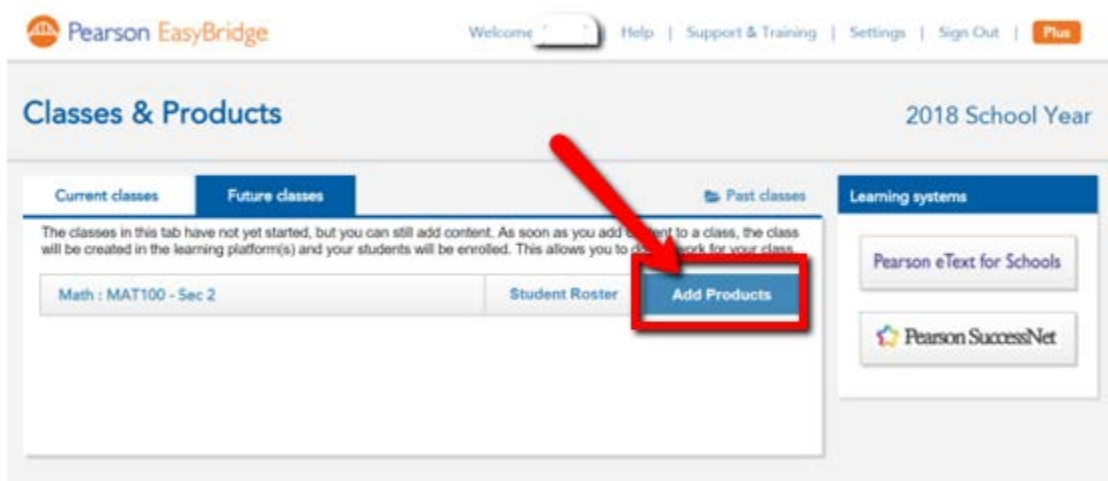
Pearson EasyBridge

Welcome | Help | Support & Training | Settings | Sign Out | Plus

Classes & Products

2018 School Year

Current classes

Future classes

Past classes

The classes in this tab have not yet started, but you can still add content. As soon as you add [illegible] to a class, the class will be created in the learning platform(s) and your students will be enrolled. This allows you to d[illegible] work for your class.

Math : MAT100 - Sec 2

Student Roster

Add Products

Learning systems

Pearson eText for Schools

Pearson SuccessNet